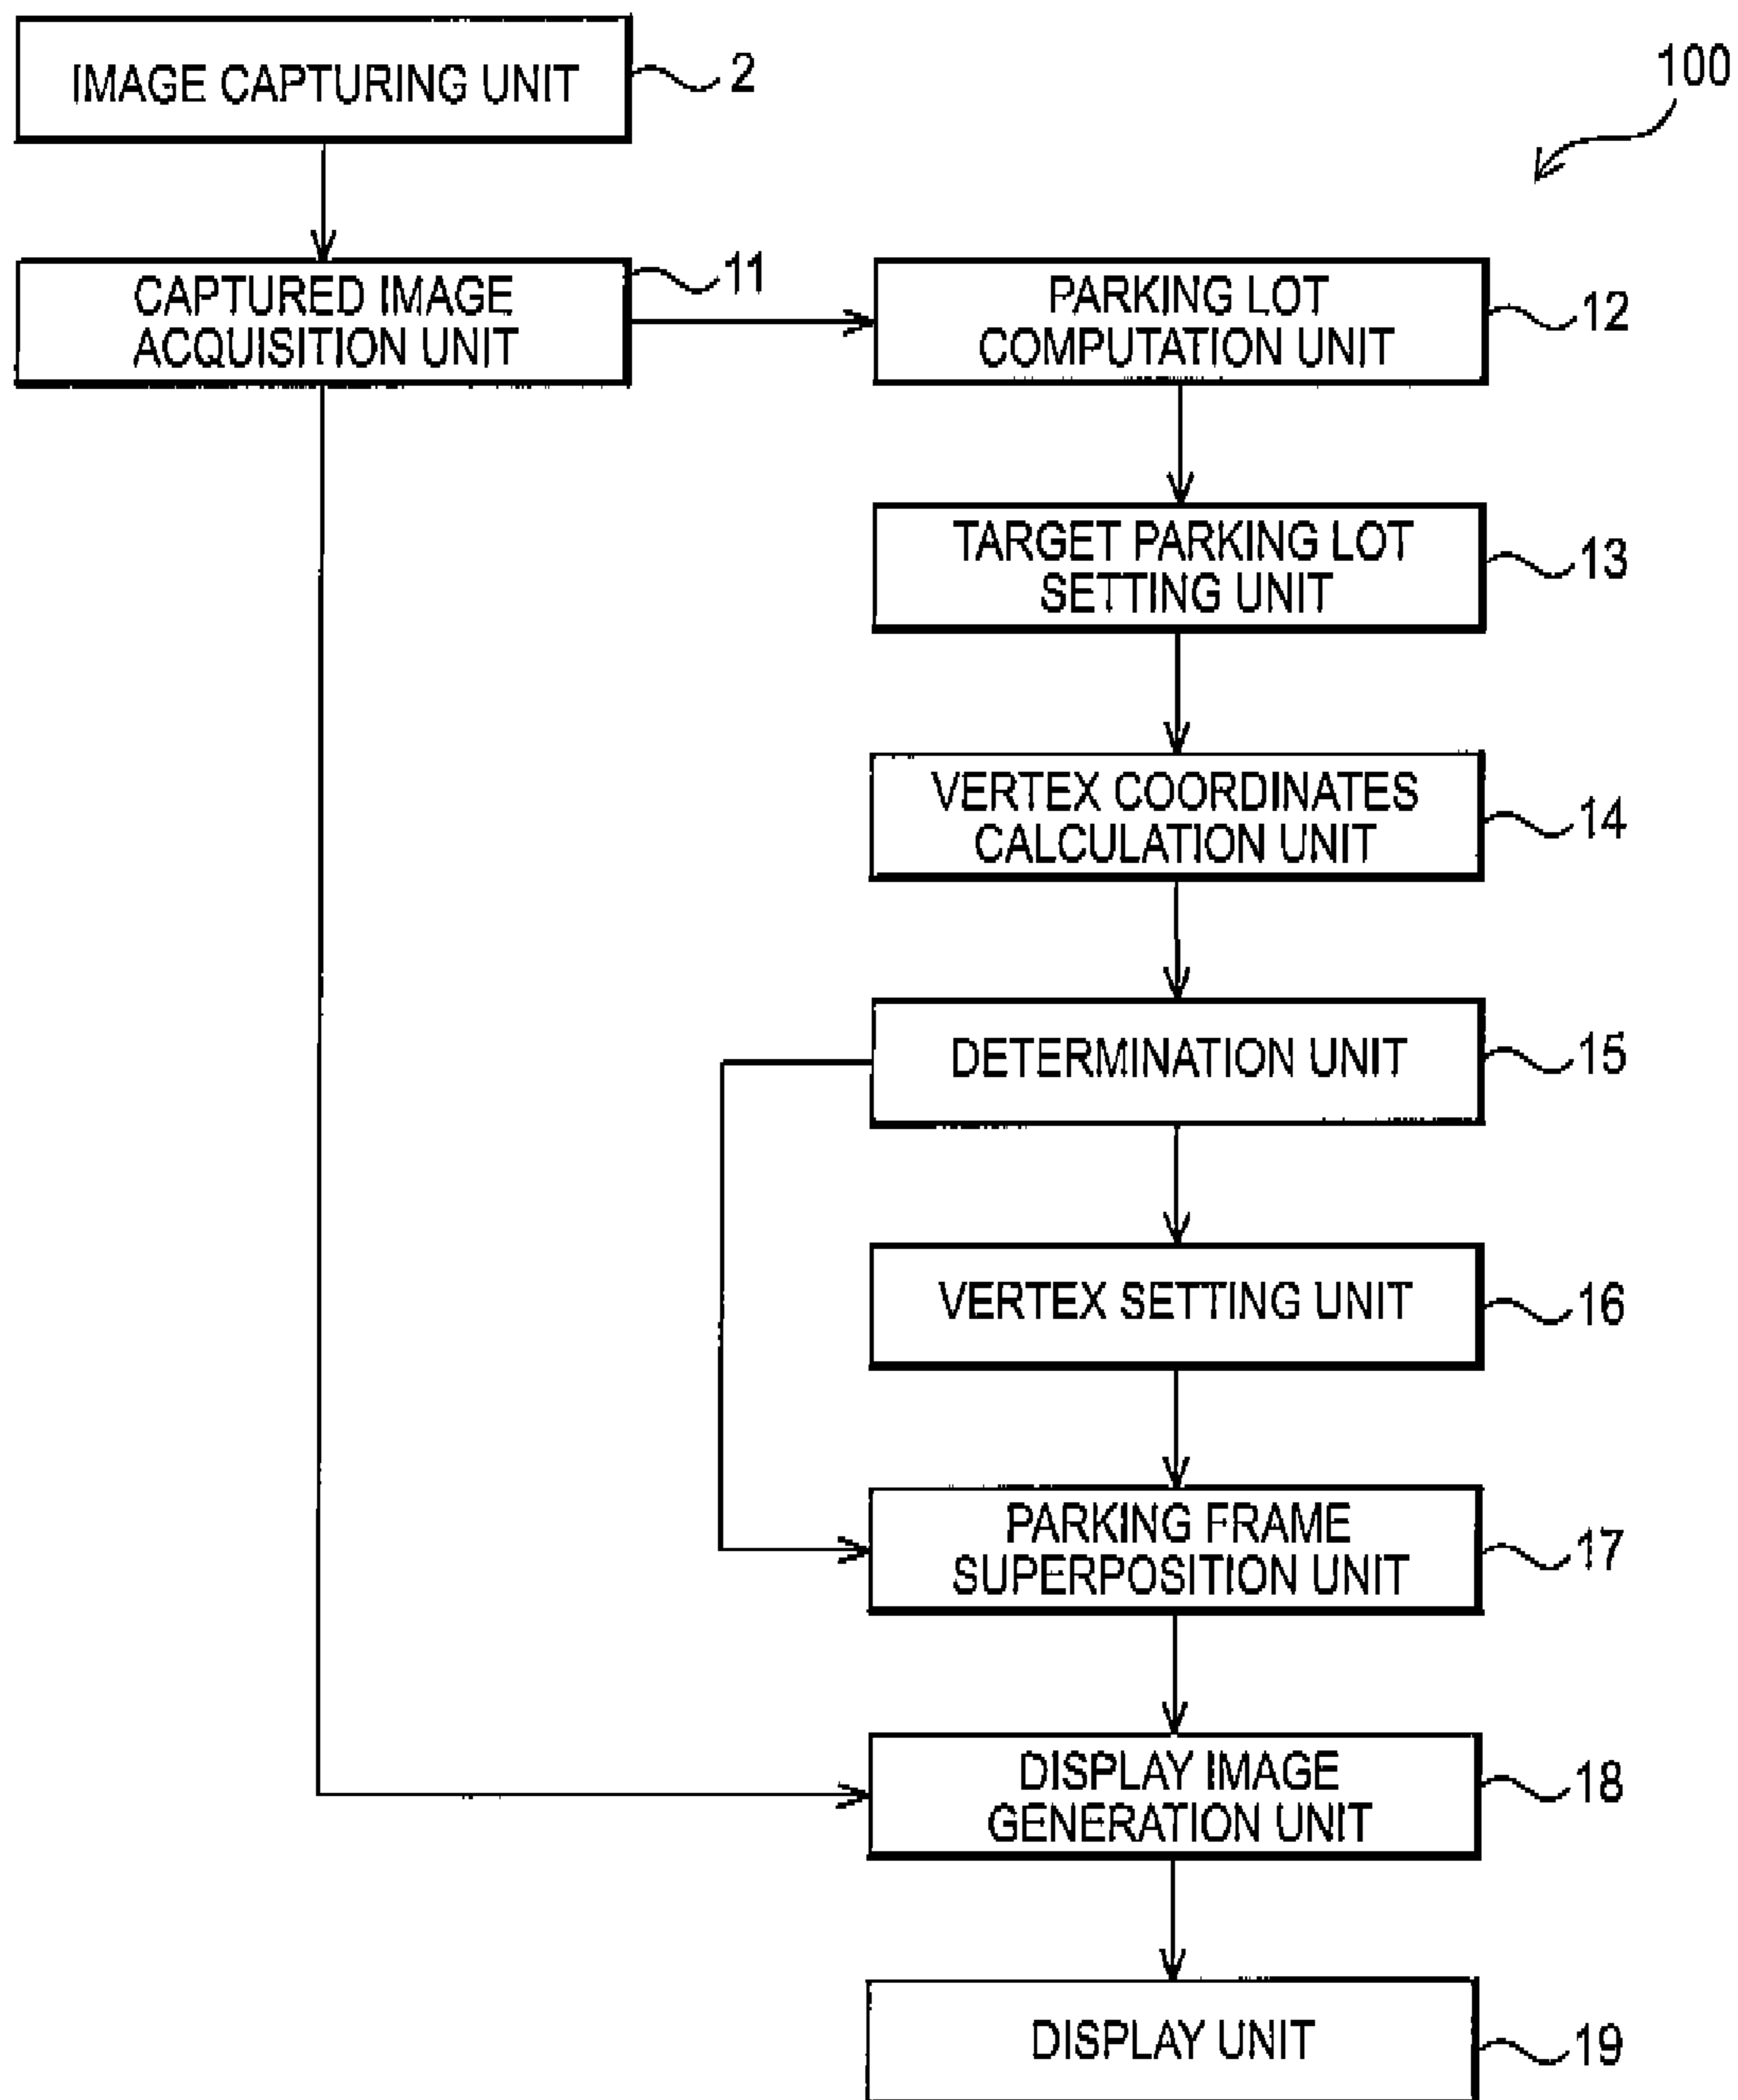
IMAGE CAPTURING UNIT
2

100

CAPTURED IMAGE ACQUISITION UNIT
11

PARKING LOT COMPUTATION UNIT
12

TARGET PARKING LOT SETTING UNIT
13

VERTEX COORDINATES CALCULATION UNIT
14

DETERMINATION UNIT
15

VERTEX SETTING UNIT
16

PARKING FRAME SUPERPOSITION UNIT
17

DISPLAY IMAGE GENERATION UNIT
18

DISPLAY UNIT
19